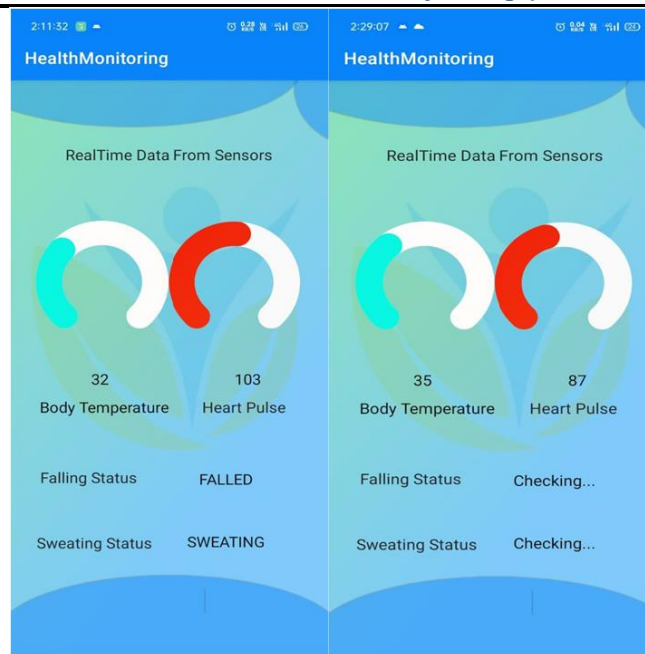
2:11:32

HealthMonitoring

RealTime Data From Sensors

32
Body Temperature

103
Heart Pulse

Falling Status FALLED

Sweating Status SWEATING

2:29:07

HealthMonitoring

RealTime Data From Sensors

35
Body Temperature

87
Heart Pulse

Falling Status Checking...

Sweating Status Checking...